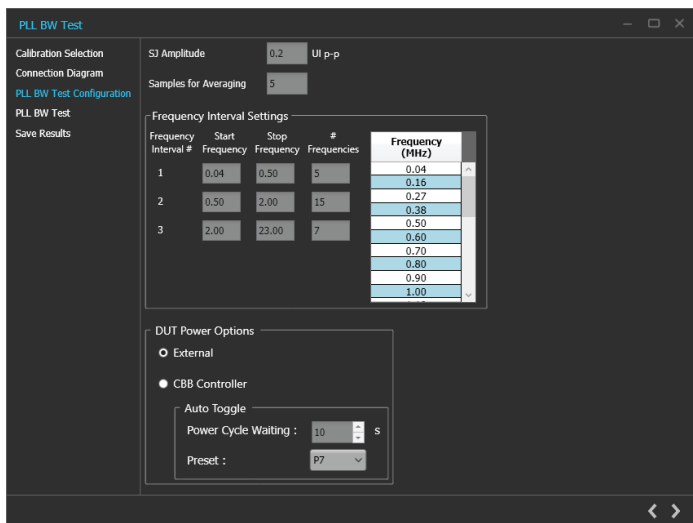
PLL BW Test

Calibration Selection
Connection Diagram
PLL BW Test Configuration
PLL BW Test
Save Results

SJ Amplitude 0.2 UI p-p

Samples for Averaging 5

Frequency Interval Settings

| Frequency Interval # | Start Frequency | Stop Frequency | # Frequencies |
|---|---|---|---|
| 1 | 0.04 | 0.50 | 5 |
| 2 | 0.50 | 2.00 | 15 |
| 3 | 2.00 | 23.00 | 7 |

| Frequency (MHz) |
|---|
| 0.04 |
| 0.16 |
| 0.27 |
| 0.38 |
| 0.50 |
| 0.60 |
| 0.70 |
| 0.80 |
| 0.90 |
| 1.00 |

DUT Power Options
External
CBB Controller
Auto Toggle
Power Cycle Waiting : 10 s
Preset : P7